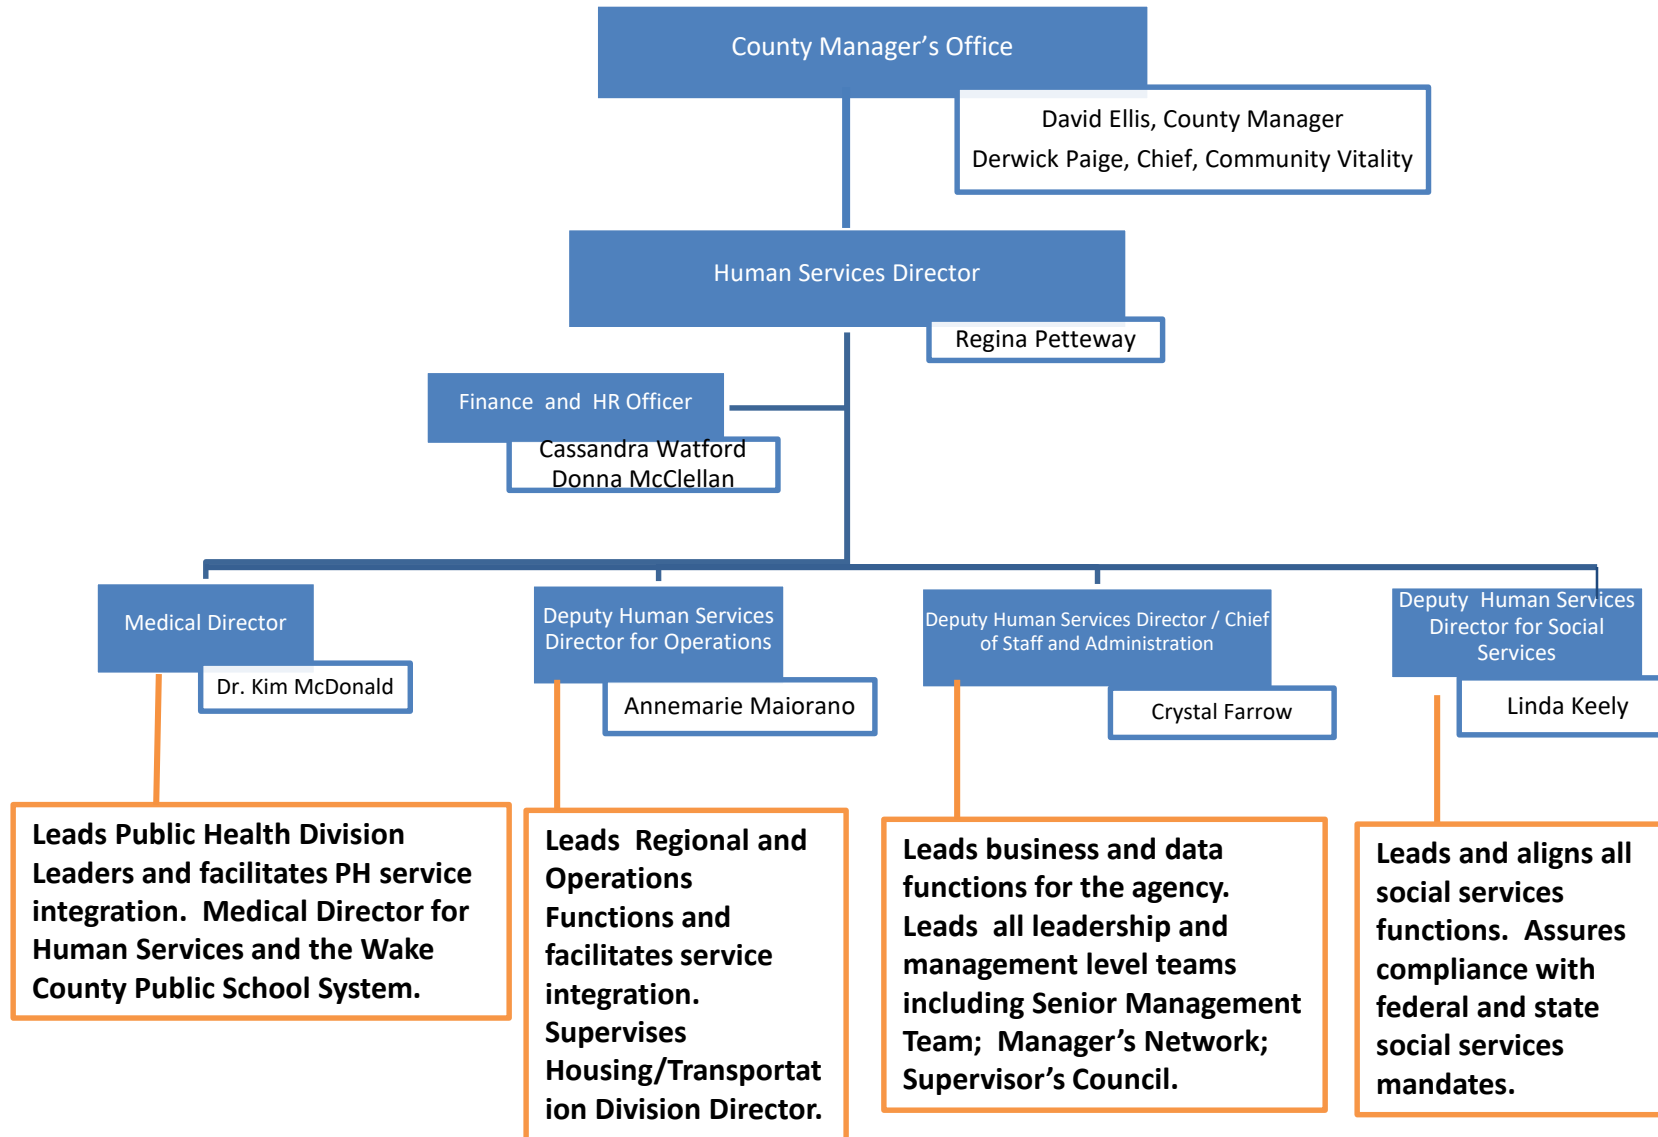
County Manager’s Office

David Ellis, County Manager
Derwick Paige, Chief, Community Vitality

Human Services Director

Regina Petteway

Finance and HR Officer

Cassandra Watford
Donna McClellan

Medical Director

Dr. Kim McDonald

Deputy Human Services Director for Operations

Annemarie Maiorano

Deputy Human Services Director / Chief of Staff and Administration

Crystal Farrow

Deputy Human Services Director for Social Services

Linda Keely

Leads Public Health Division Leaders and facilitates PH service integration. Medical Director for Human Services and the Wake County Public School System.

Leads Regional and Operations Functions and facilitates service integration. Supervises Housing/Transportation Division Director.

Leads business and data functions for the agency. Leads all leadership and management level teams including Senior Management Team; Manager’s Network; Supervisor’s Council.

Leads and aligns all social services functions. Assures compliance with federal and state social services mandates.